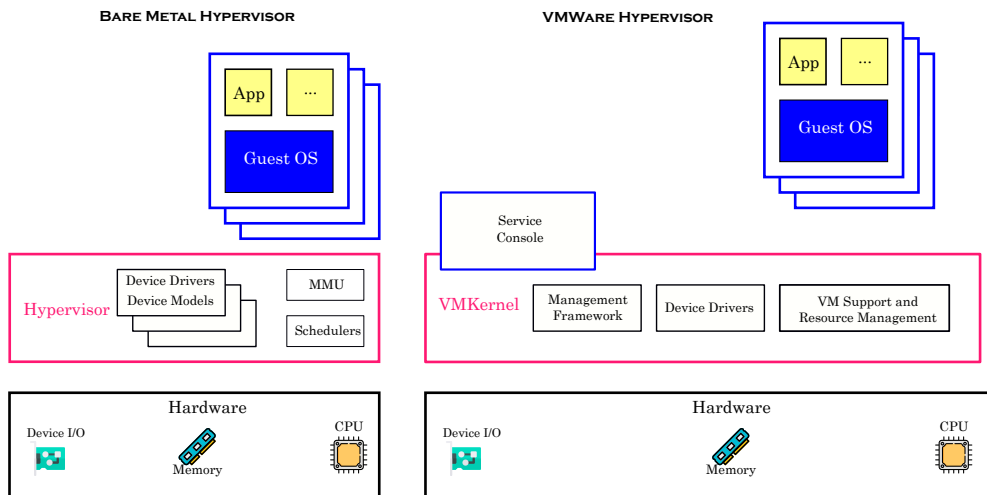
Bare Metal Hypervisor

App

...

Guest OS

Hypervisor

Device Drivers
Device Models

MMU

Schedulers

Hardware

Device I/O

Memory

CPU

VMWare Hypervisor

App

...

Guest OS

Service Console

VMKernel

Management Framework

Device Drivers

VM Support and Resource Management

Hardware

Device I/O

Memory

CPU